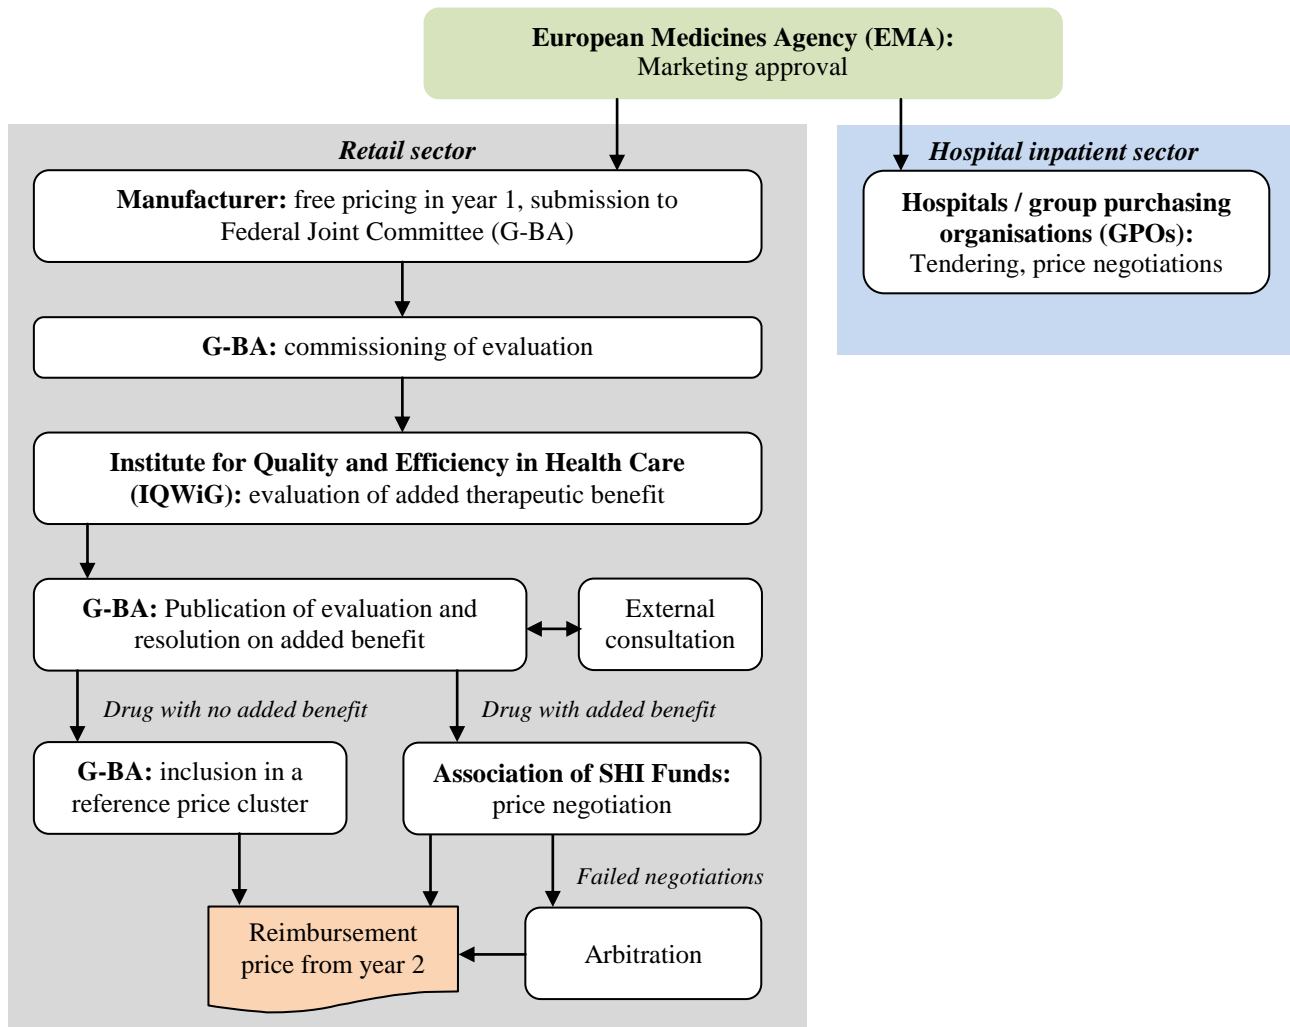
**European Medicines Agency (EMA):**
Marketing approval

***Retail sector***

**Manufacturer:** free pricing in year 1, submission to Federal Joint Committee (G-BA)

**G-BA:** commissioning of evaluation

**Institute for Quality and Efficiency in Health Care (IQWiG):** evaluation of added therapeutic benefit

**G-BA:** Publication of evaluation and resolution on added benefit

External consultation

*Drug with no added benefit*

*Drug with added benefit*

**G-BA:** inclusion in a reference price cluster

**Association of SHI Funds:** price negotiation

*Failed negotiations*

Reimbursement price from year 2

Arbitration

***Hospital inpatient sector***

**Hospitals / group purchasing organisations (GPOs):**
Tendering, price negotiations